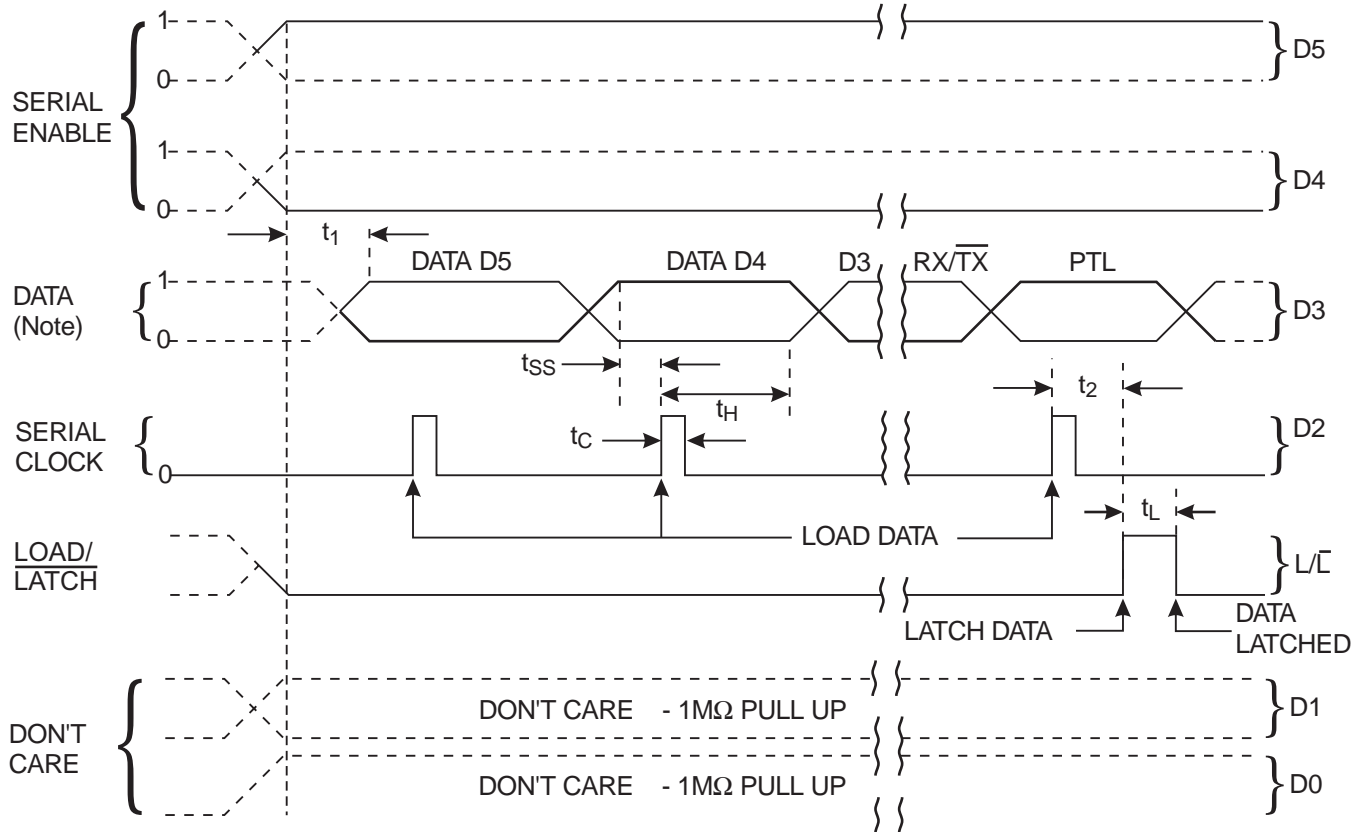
1
0
SERIAL ENABLE
1
0
D5
D4
$t_1$
DATA D5
DATA D4
D3
RX/$\overline{TX}$
PTL
DATA (Note)
1
0
D3
$t_{SS}$
$t_H$
$t_2$
SERIAL CLOCK
0
$t_C$
D2
LOAD DATA
$t_L$
$\overline{LOAD/LATCH}$
L/$\overline{L}$
LATCH DATA
DATA LATCHED
DON'T CARE - 1MΩ PULL UP
D1
DON'T CARE
DON'T CARE - 1MΩ PULL UP
D0